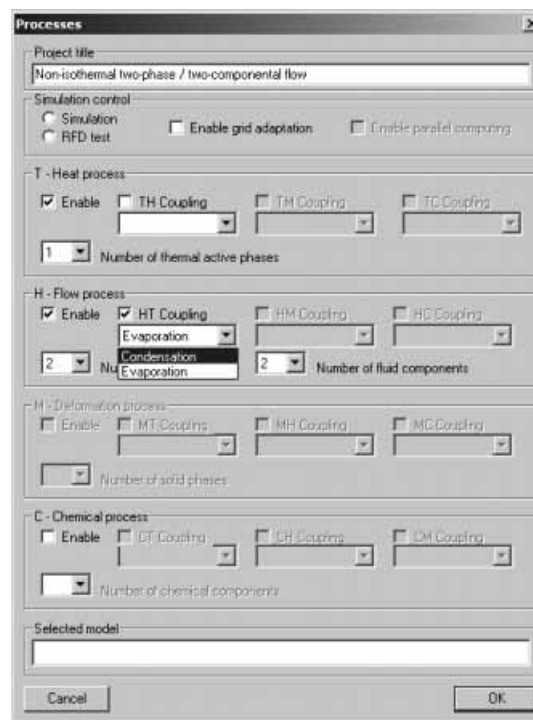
Processes

Project title

Non-isothermal two-phase / two-componental flow

Simulation control

Simulation

RFD test

Enable grid adaptation

Enable parallel computing

T - Heat process

Enable

TH Coupling

TM Coupling

TC Coupling

1

Number of thermal active phases

H - Flow process

Enable

HT Coupling

HM Coupling

HC Coupling

Evaporation

Condensation

Evaporation

2

Nu

2

Number of fluid components

M - Deformation process

Enable

MT Coupling

MH Coupling

MC Coupling

Number of solid phases

C - Chemical process

Enable

CT Coupling

CH Coupling

CM Coupling

Number of chemical components

Selected model

Cancel

OK